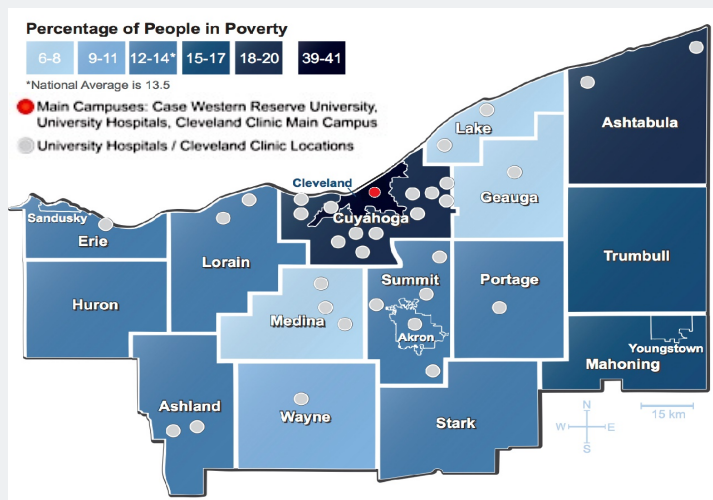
Percentage of People in Poverty

6-8 | 9-11 | 12-14* | 15-17 | 18-20 | 39-41

*National Average is 13.5

Main Campuses: Case Western Reserve University, University Hospitals, Cleveland Clinic Main Campus

University Hospitals / Cleveland Clinic Locations

Lake

Ashtabula

Cleveland

Cuyahoga

Geauga

Sandusky

Erie

Lorain

Huron

Summit

Portage

Trumbull

Medina

Akron

Youngstown

Mahoning

Ashland

Wayne

Stark

N
W E
S

15 km